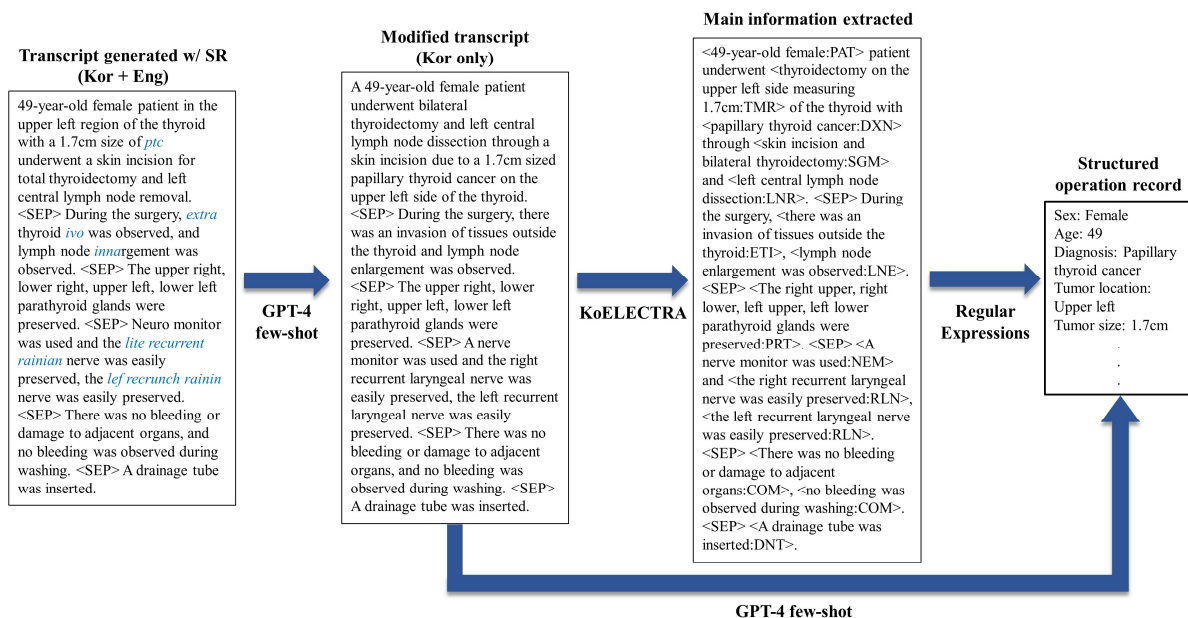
**Transcript generated w/ SR (Kor + Eng)**

49-year-old female patient in the upper left region of the thyroid with a 1.7cm size of *ptc* underwent a skin incision for total thyroidectomy and left central lymph node removal. <SEP> During the surgery, *extra* thyroid *ivo* was observed, and lymph node *inna*rgement was observed. <SEP> The upper right, lower right, upper left, lower left parathyroid glands were preserved. <SEP> Neuro monitor was used and the *lite recurrent rainian* nerve was easily preserved, the *lef recrunch rainin* nerve was easily preserved. <SEP> There was no bleeding or damage to adjacent organs, and no bleeding was observed during washing. <SEP> A drainage tube was inserted.

GPT-4 few-shot

**Modified transcript (Kor only)**

A 49-year-old female patient underwent bilateral thyroidectomy and left central lymph node dissection through a skin incision due to a 1.7cm sized papillary thyroid cancer on the upper left side of the thyroid. <SEP> During the surgery, there was an invasion of tissues outside the thyroid and lymph node enlargement was observed. <SEP> The upper right, lower right, upper left, lower left parathyroid glands were preserved. <SEP> A nerve monitor was used and the right recurrent laryngeal nerve was easily preserved, the left recurrent laryngeal nerve was easily preserved. <SEP> There was no bleeding or damage to adjacent organs, and no bleeding was observed during washing. <SEP> A drainage tube was inserted.

KoELECTRA

**Main information extracted**

<49-year-old female:PAT> patient underwent <thyroidectomy on the upper left side measuring 1.7cm:TMR> of the thyroid with <papillary thyroid cancer:DXN> through <skin incision and bilateral thyroidectomy:SGM> and <left central lymph node dissection:LNR>. <SEP> During the surgery, <there was an invasion of tissues outside the thyroid:ETI>, <lymph node enlargement was observed:LNE>. <SEP> <The right upper, right lower, left upper, left lower parathyroid glands were preserved:PRT>. <SEP> <A nerve monitor was used:NEM> and <the right recurrent laryngeal nerve was easily preserved:RLN>, <the left recurrent laryngeal nerve was easily preserved:RLN>. <SEP> <There was no bleeding or damage to adjacent organs:COM>, <no bleeding was observed during washing:COM>. <SEP> <A drainage tube was inserted:DNT>.

Regular Expressions

**Structured operation record**

Sex: Female
Age: 49
Diagnosis: Papillary thyroid cancer
Tumor location: Upper left
Tumor size: 1.7cm
.
.
.

GPT-4 few-shot